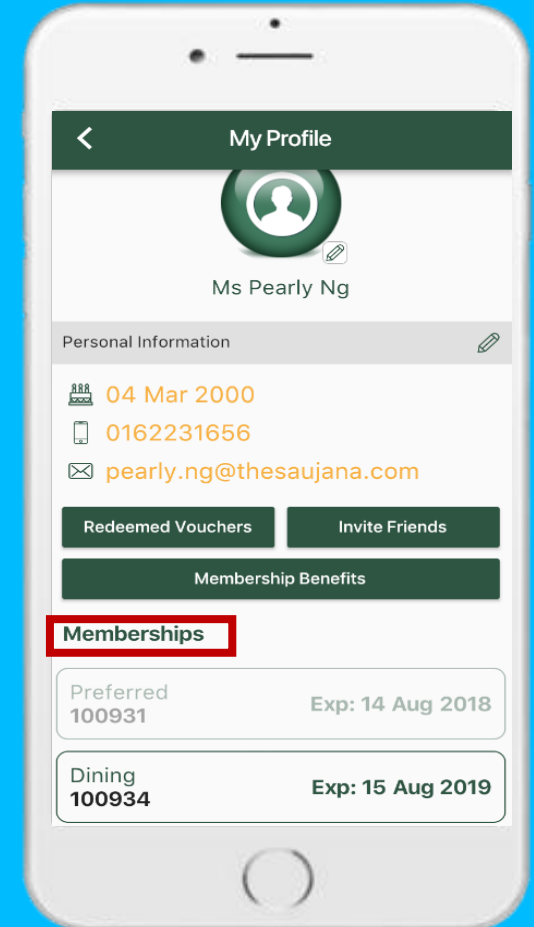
My Profile

Ms Pearly Ng

Personal Information

04 Mar 2000

0162231656

pearly.ng@thesaujana.com

Redeemed Vouchers

Invite Friends

Membership Benefits

Memberships

Preferred
100931

Exp: 14 Aug 2018

Dining
100934

Exp: 15 Aug 2019